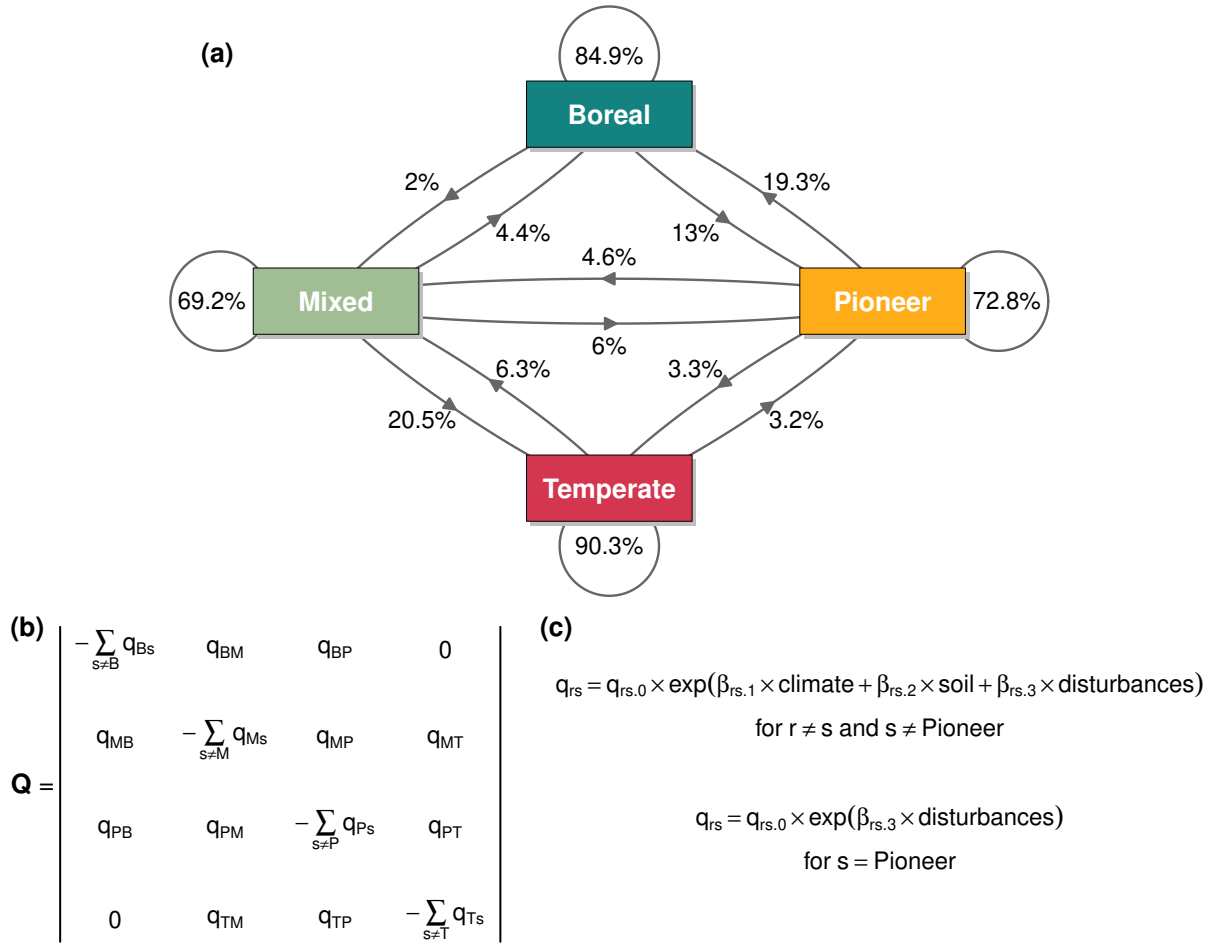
(a)

84.9%

Boreal

2%

19.3%

4.4%

13%

4.6%

69.2%

Mixed

Pioneer

72.8%

6%

6.3%

3.3%

20.5%

3.2%

Temperate

90.3%

(b)

$\mathbf{Q} = \begin{vmatrix} -\sum_{s\neq B} q_{Bs} & q_{BM} & q_{BP} & 0 \\ q_{MB} & -\sum_{s\neq M} q_{Ms} & q_{MP} & q_{MT} \\ q_{PB} & q_{PM} & -\sum_{s\neq P} q_{Ps} & q_{PT} \\ 0 & q_{TM} & q_{TP} & -\sum_{s\neq T} q_{Ts} \end{vmatrix}$

(c)

$q_{rs} = q_{rs.0} \times \exp(\beta_{rs.1} \times \text{climate} + \beta_{rs.2} \times \text{soil} + \beta_{rs.3} \times \text{disturbances})$

for $r \neq s$ and $s \neq$ Pioneer

$q_{rs} = q_{rs.0} \times \exp(\beta_{rs.3} \times \text{disturbances})$

for $s =$ Pioneer